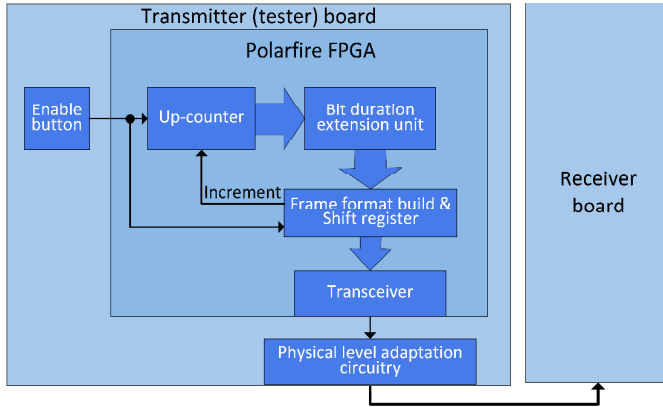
Transmitter (tester) board

Polarfire FPGA

Enable button

Up-counter

Bit duration extension unit

Increment

Frame format build & Shift register

Transceiver

Physical level adaptation circuitry

Receiver board